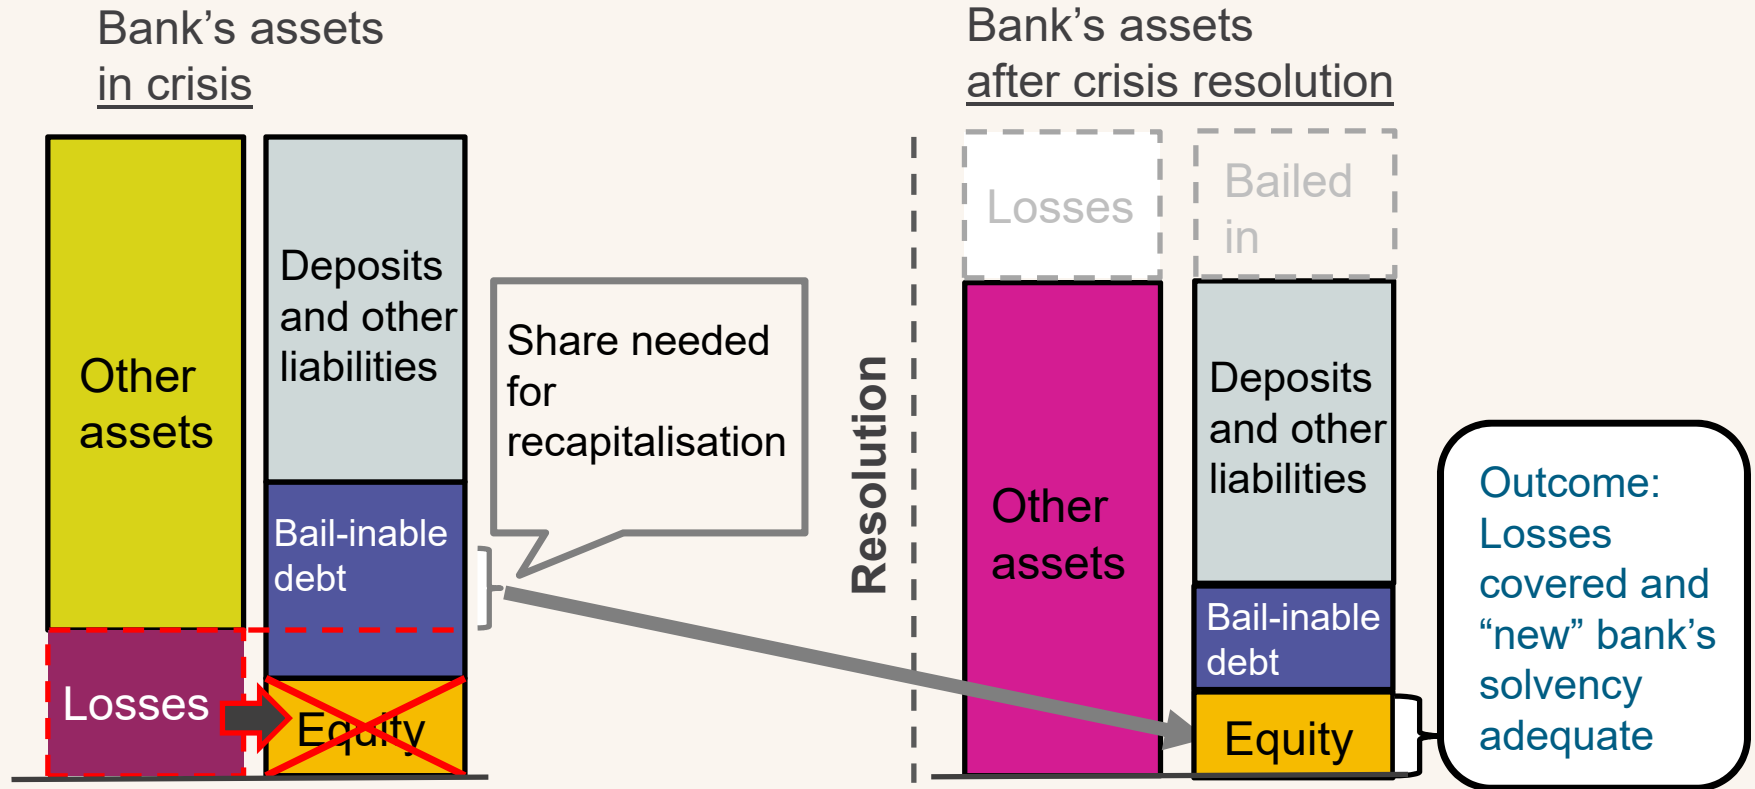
Bank's assets
in crisis

Other assets

Deposits and other liabilities

Bail-inable debt

Losses

Equity

Share needed for recapitalisation

Resolution

Bank's assets
after crisis resolution

Losses

Bailed in

Other assets

Deposits and other liabilities

Bail-inable debt

Equity

Outcome: Losses covered and "new" bank's solvency adequate